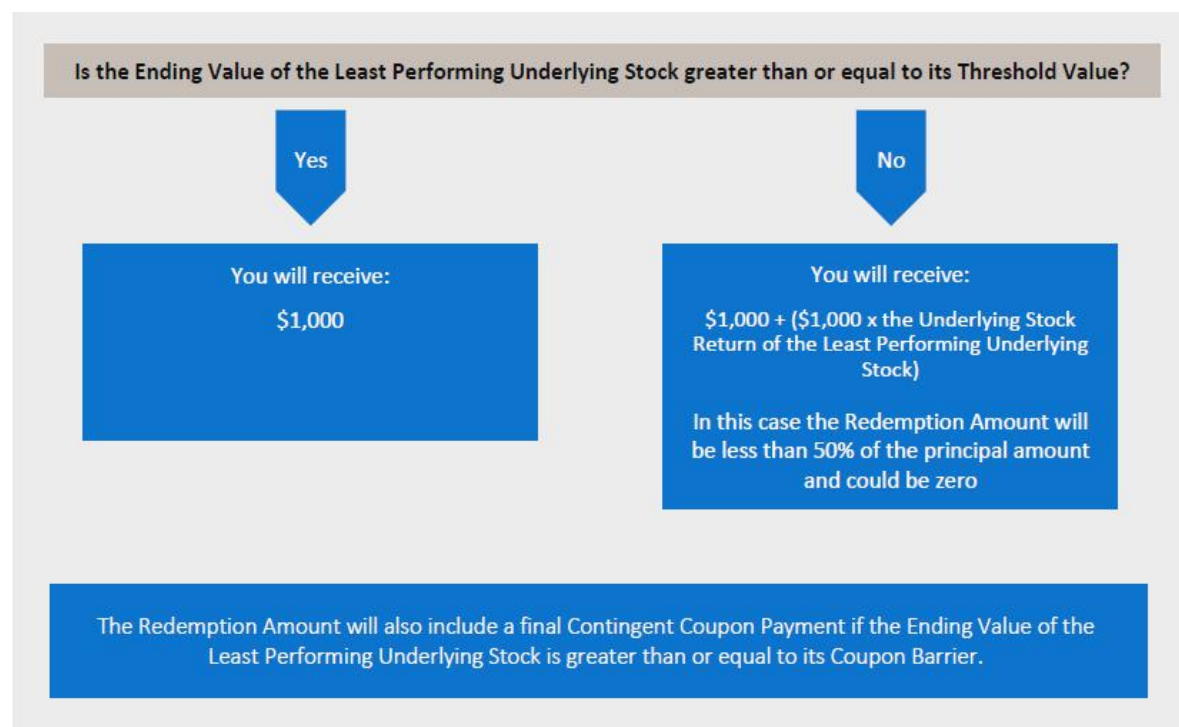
Is the Ending Value of the Least Performing Underlying Stock greater than or equal to its Threshold Value?

Yes

No

You will receive:

$1,000

You will receive:

$1,000 + ($1,000 x the Underlying Stock Return of the Least Performing Underlying Stock)

In this case the Redemption Amount will be less than 50% of the principal amount and could be zero

The Redemption Amount will also include a final Contingent Coupon Payment if the Ending Value of the Least Performing Underlying Stock is greater than or equal to its Coupon Barrier.